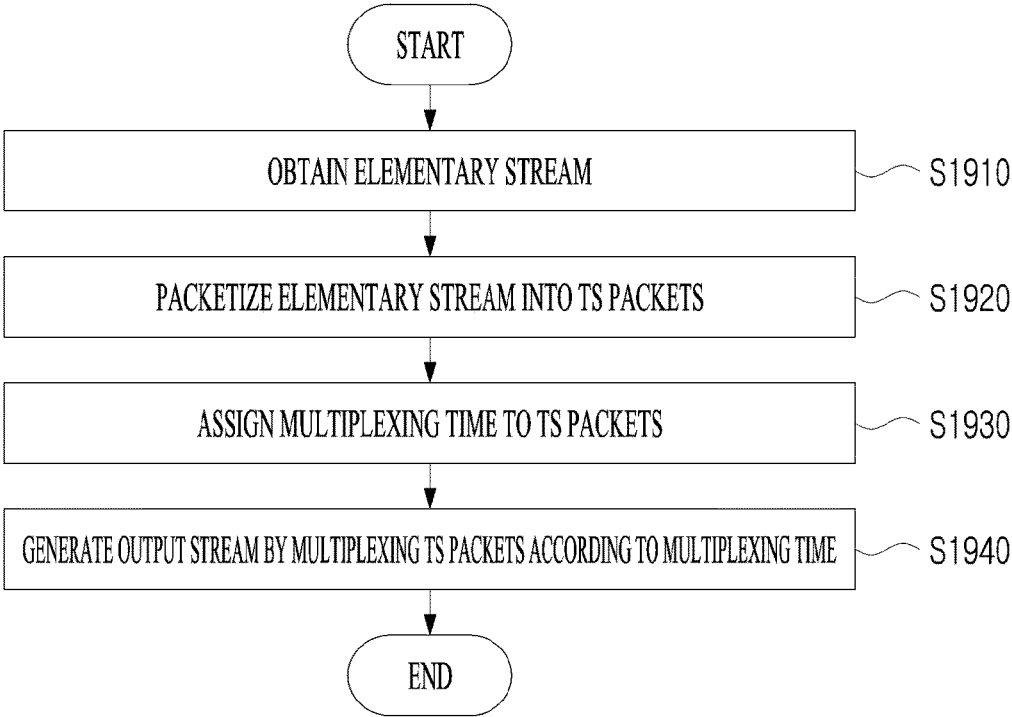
START

OBTAIN ELEMENTARY STREAM

S1910

PACKETIZE ELEMENTARY STREAM INTO TS PACKETS

S1920

ASSIGN MULTIPLEXING TIME TO TS PACKETS

S1930

GENERATE OUTPUT STREAM BY MULTIPLEXING TS PACKETS ACCORDING TO MULTIPLEXING TIME

S1940

END